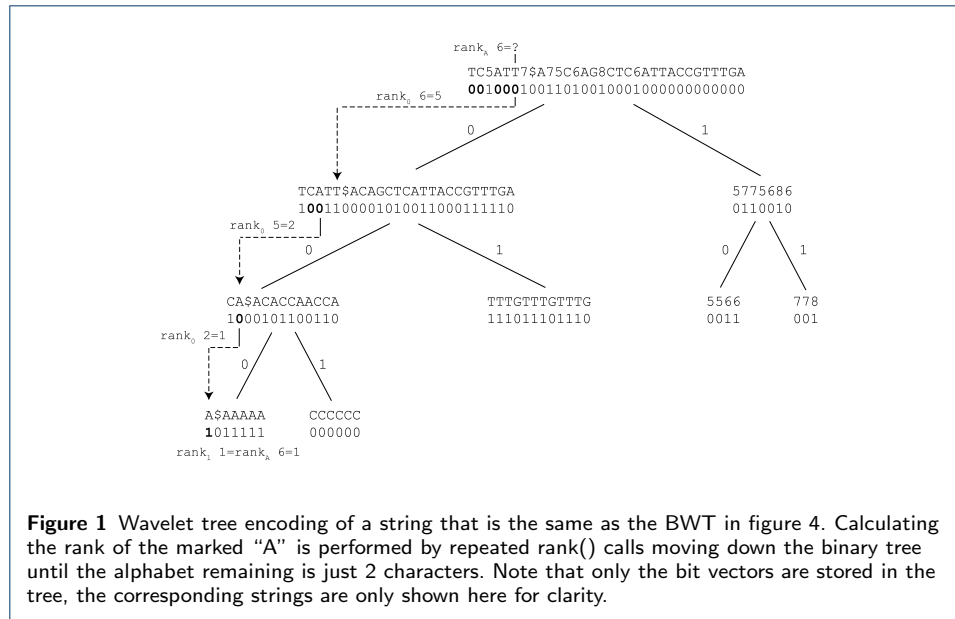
$rank_A$ 6=?

TC5ATT7$A75C6AG8CTC6ATTACCGTTTGA
00100010011010010001000000000000

$rank_0$ 6=5

0

1

TCATT$ACAGCTCATTACCGTTTGA
100110000101001100011110

$rank_0$ 5=2

5775686
0110010

0

1

0

1

CA$ACACCAACCA
1000101100110

TTTGTTTGTTTG
111011101110

5566
0011

778
001

$rank_0$ 2=1

0

1

A$AAAAA
1011111

CCCCCC
000000

$rank_1$ 1=$rank_A$ 6=1

**Figure 1** Wavelet tree encoding of a string that is the same as the BWT in figure 4. Calculating the rank of the marked "A" is performed by repeated rank() calls moving down the binary tree until the alphabet remaining is just 2 characters. Note that only the bit vectors are stored in the tree, the corresponding strings are only shown here for clarity.